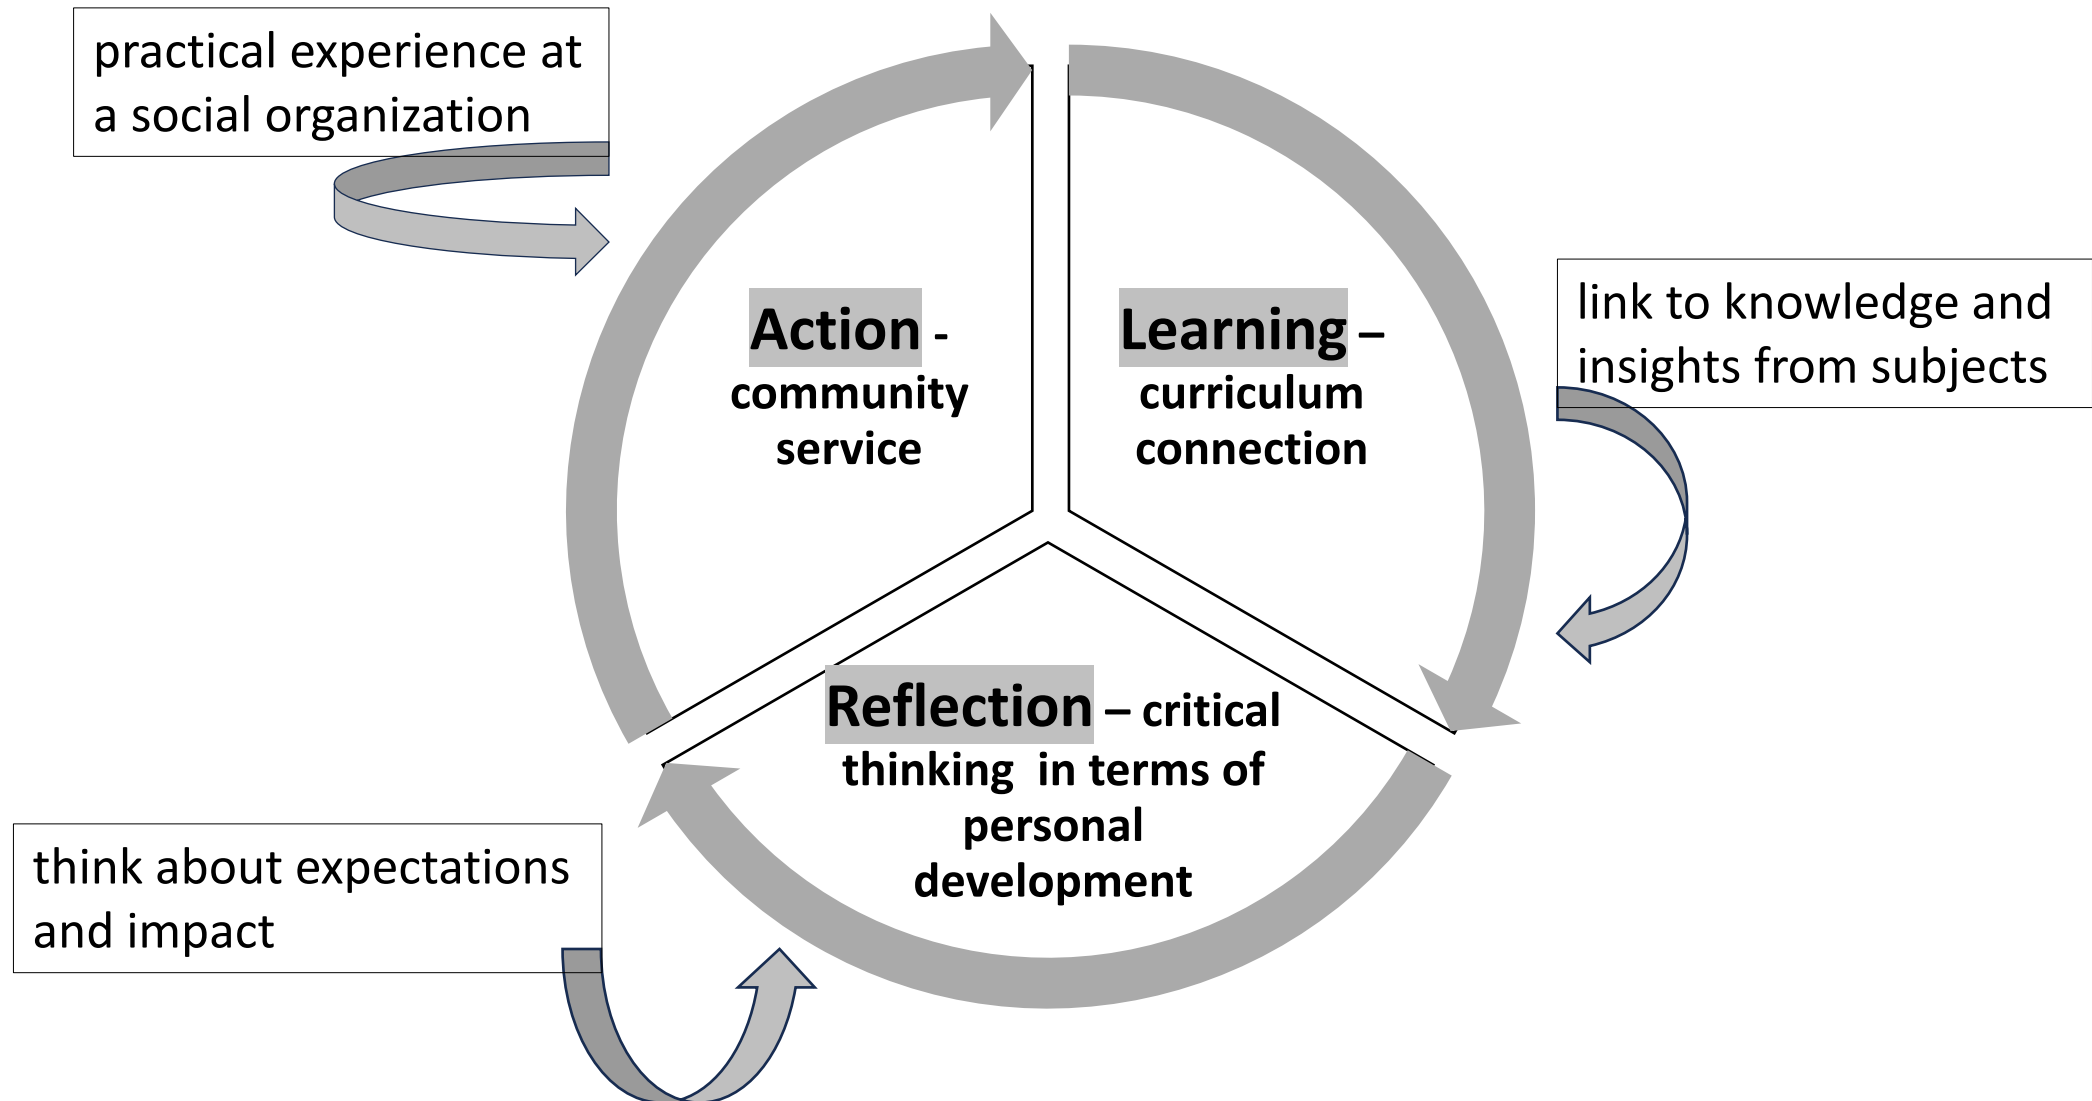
practical experience at a social organization

Action - community service

Learning – curriculum connection

link to knowledge and insights from subjects

Reflection – critical thinking in terms of personal development

think about expectations and impact